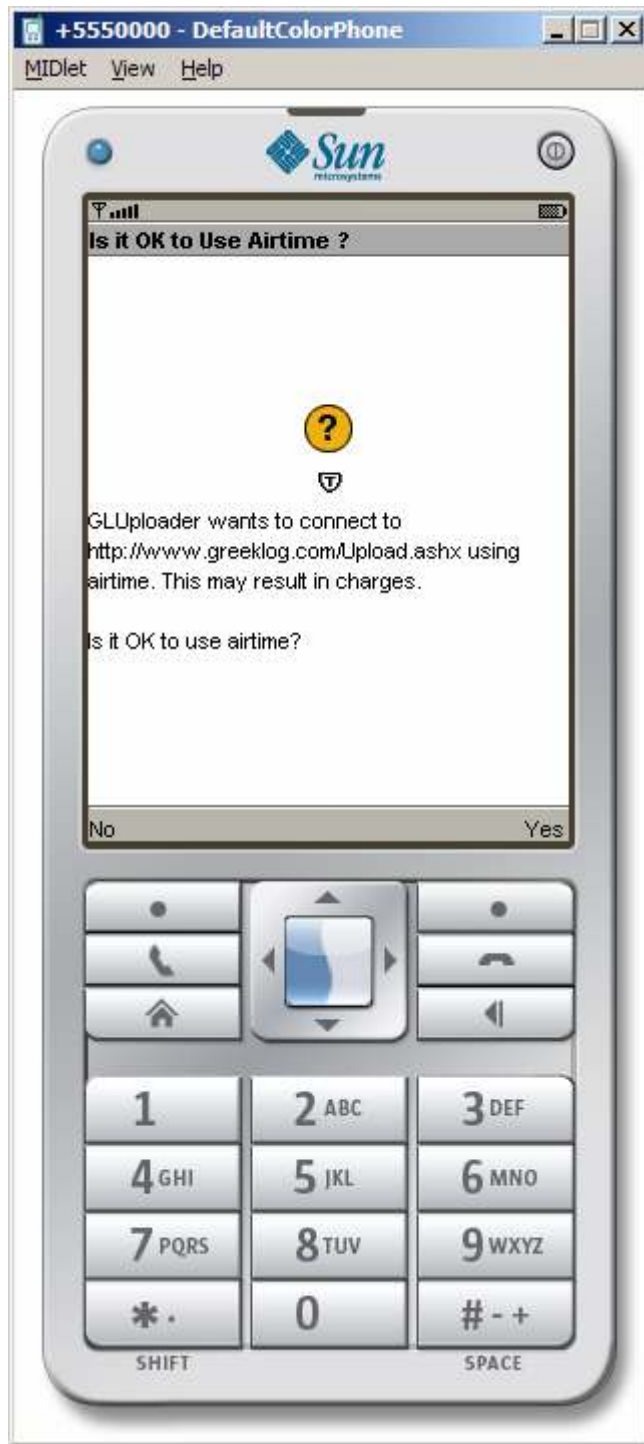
+5550000 - DefaultColorPhone

MIDlet View Help

Sun
microsystems

Is it OK to Use Airtime ?

?

GLUploader wants to connect to http://www.greeklog.com/Upload.ashx using airtime. This may result in charges.

Is it OK to use airtime?

No

Yes

1

2 ABC

3 DEF

4 GHI

5 JKL

6 MNO

7 PQRS

8 TUV

9 WXYZ

*.

0

# - +

SHIFT

SPACE